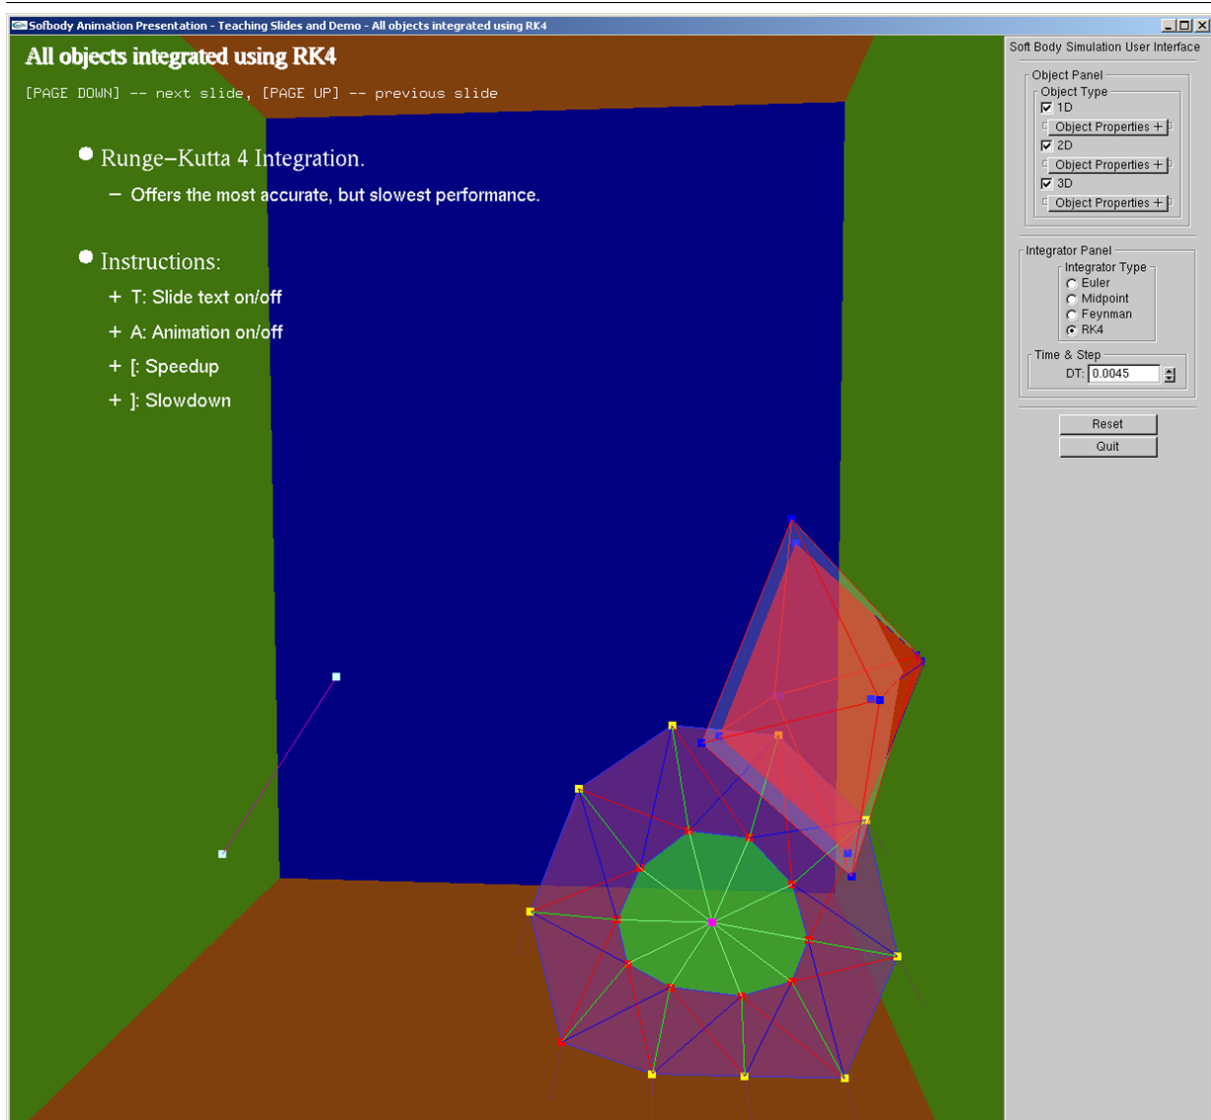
Sofbody Animation Presentation - Teaching Slides and Demo - All objects integrated using RK4

All objects integrated using RK4

[PAGE DOWN] -- next slide, [PAGE UP] -- previous slide

Runge–Kutta 4 Integration.

– Offers the most accurate, but slowest performance.

Instructions:

+ T: Slide text on/off

+ A: Animation on/off

+ [: Speedup

+ ]: Slowdown

Soft Body Simulation User Interface

Object Panel

Object Type

1D

Object Properties +

2D

Object Properties +

3D

Object Properties +

Integrator Panel

Integrator Type

Euler

Midpoint

Feynman

RK4

Time & Step

DT: 0.0045

Reset

Quit